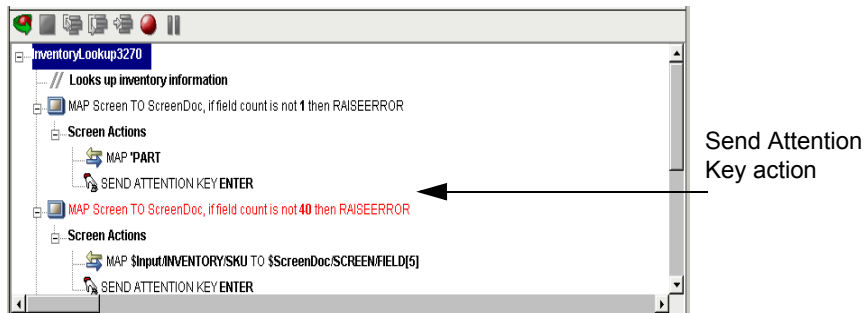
InventoryLookup3270

// Looks up inventory information

MAP Screen TO ScreenDoc, if field count is not 1 then RAISEERROR

Screen Actions

MAP 'PART

SEND ATTENTION KEY ENTER

MAP Screen TO ScreenDoc, if field count is not 40 then RAISEERROR

Screen Actions

MAP $Input/INVENTORY/SKU TO $ScreenDoc/SCREEN/FIELD[5]

SEND ATTENTION KEY ENTER

Send Attention Key action